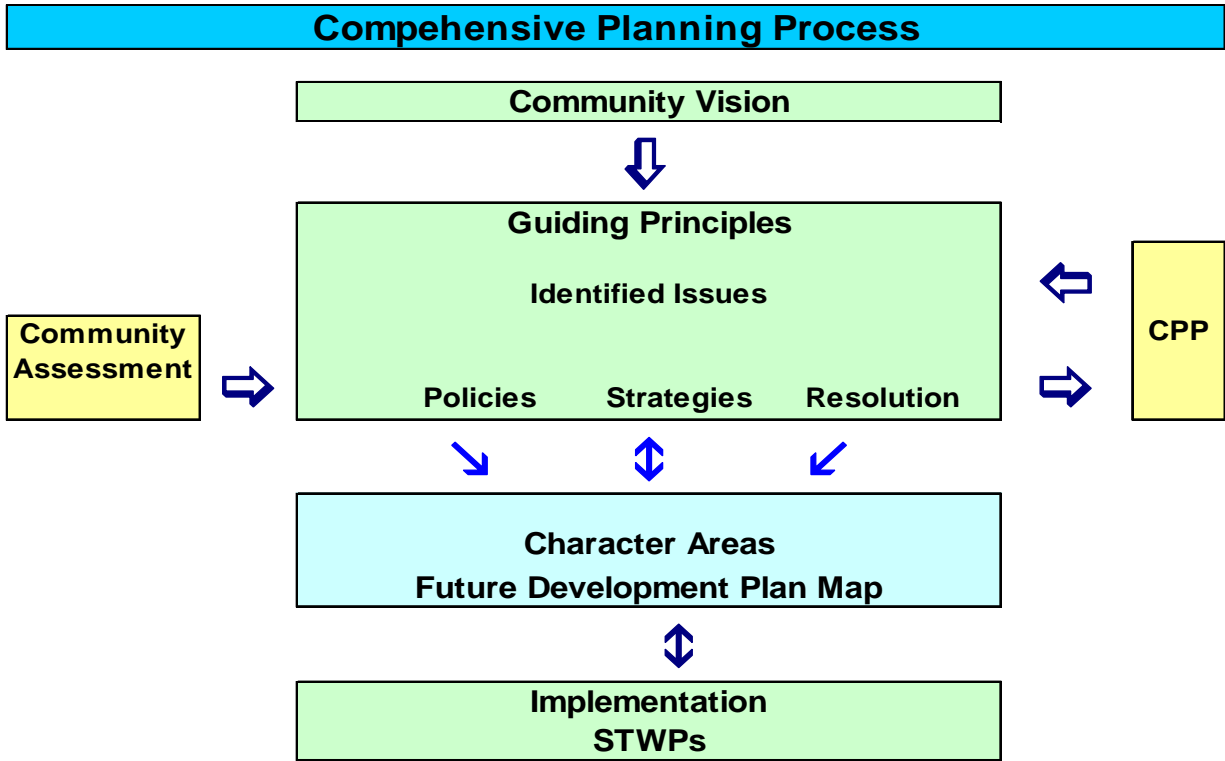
Compehensive Planning Process

Community Vision

Guiding Principles

Identified Issues

Community Assessment

Policies Strategies Resolution

CPP

Character Areas
Future Development Plan Map

Implementation
STWPs